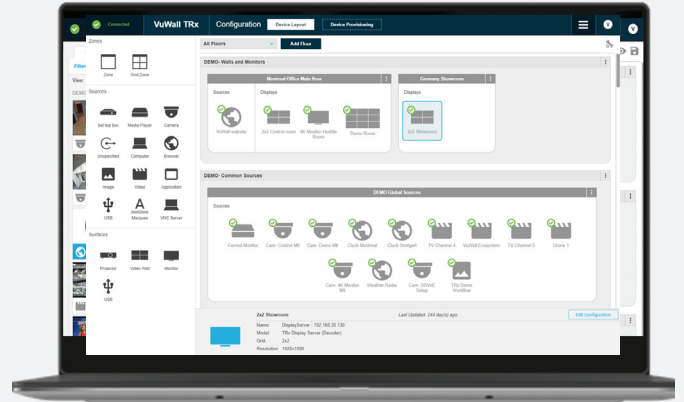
Connected

VuWall TRx

Configuration

Device Layout

Device Provisioning

Filter

View

DEMO

Zones

Zone

Grid Zone

Sources

Set-top Box

Media Player

Camera

Unspecified

Computer

Browser

Image

Video

Application

USB

Marquee

VNC Server

Surfaces

Projector

Video Wall

Monitor

USB

All Floors

Add Floor

DEMO - Walls and Monitors

Montreal Office Main floor

Germany Showroom

Sources

Displays

Displays

VuWall website

2x2 Control room

4K Monitor Huddle Room

Demo Room

2x2 Showroom

DEMO - Common sources

DEMO Global Sources

Sources

Consol Monitor

Cam - Control Mtl

Cam - Demo Mtl

Clock Montreal

Clock Stuttgart

TV Channel 4

VuWall Ecosystem

TV Channel 5

Drone 1

Cam - 4K Monitor Mtl

Weather Radar

Cam - SDVoE Setup

TRx Demo Workflow

2x2 Showroom

Last Updated: 244 day(s) ago.

Edit Configuration

Name: DisplayServer - 192.168.30.130

Model: TRx Display Server (Decoder)

Grid: 2x2

Resolution: 1920x1080